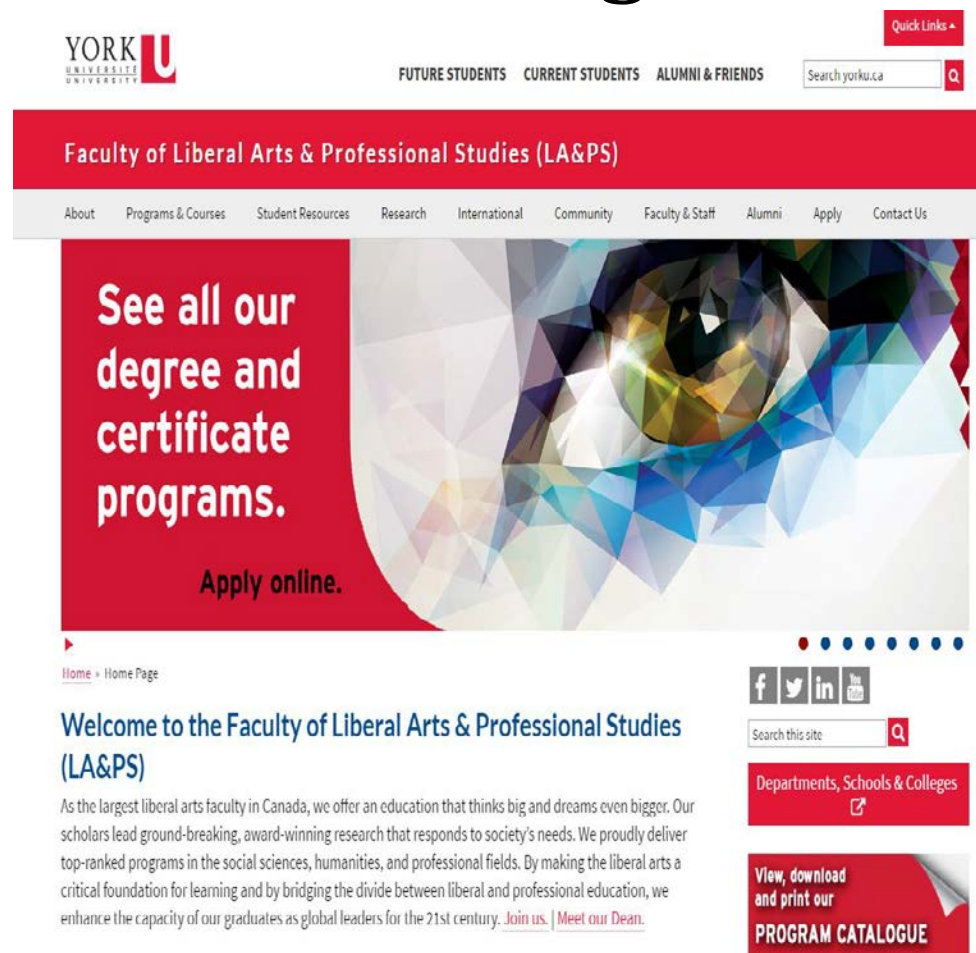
Quick Links

YORK U
UNIVERSITÉ
UNIVERSITY

FUTURE STUDENTS CURRENT STUDENTS ALUMNI & FRIENDS

Search yorku.ca

Faculty of Liberal Arts & Professional Studies (LA&PS)

About Programs & Courses Student Resources Research International Community Faculty & Staff Alumni Apply Contact Us

See all our degree and certificate programs.

Apply online.

Home » Home Page

Welcome to the Faculty of Liberal Arts & Professional Studies (LA&PS)

As the largest liberal arts faculty in Canada, we offer an education that thinks big and dreams even bigger. Our scholars lead ground-breaking, award-winning research that responds to society's needs. We proudly deliver top-ranked programs in the social sciences, humanities, and professional fields. By making the liberal arts a critical foundation for learning and by bridging the divide between liberal and professional education, we enhance the capacity of our graduates as global leaders for the 21st century. Join us. | Meet our Dean.

Search this site

Departments, Schools & Colleges

View, download and print our
PROGRAM CATALOGUE